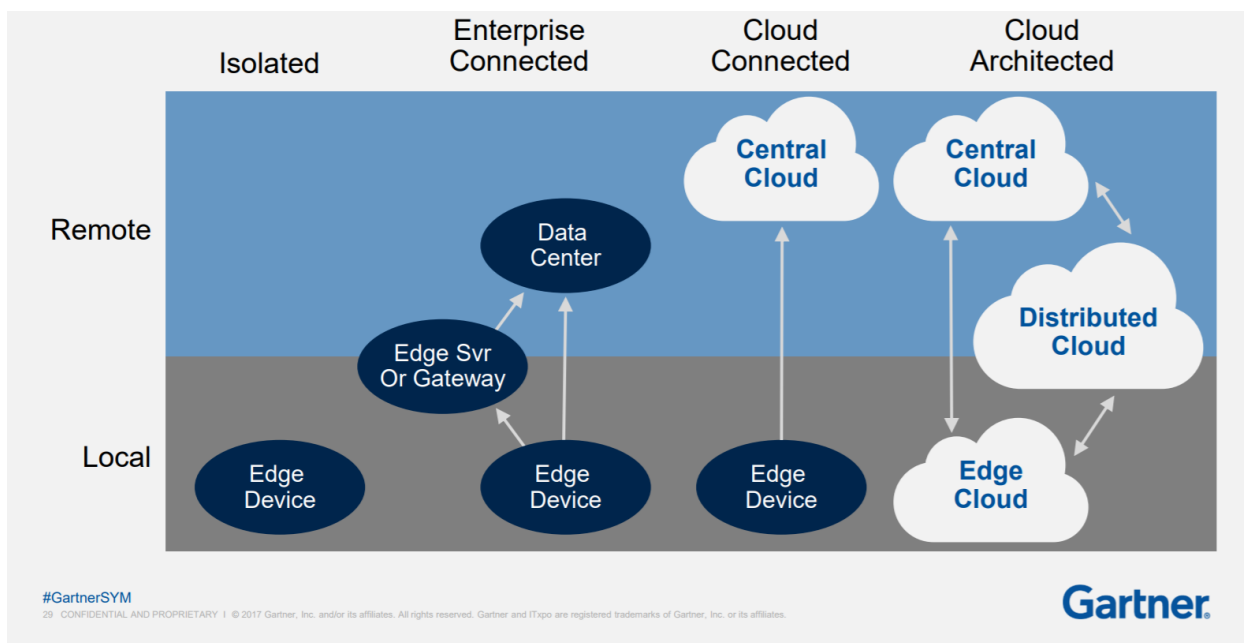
Isolated

Enterprise Connected

Cloud Connected

Cloud Architected

Remote

Local

Data Center

Edge Svr Or Gateway

Central Cloud

Central Cloud

Distributed Cloud

Edge Device

Edge Device

Edge Device

Edge Cloud

#GartnerSYM

29 CONFIDENTIAL AND PROPRIETARY I © 2017 Gartner, Inc. and/or its affiliates. All rights reserved. Gartner and ITxpo are registered trademarks of Gartner, Inc. or its affiliates.

Gartner.